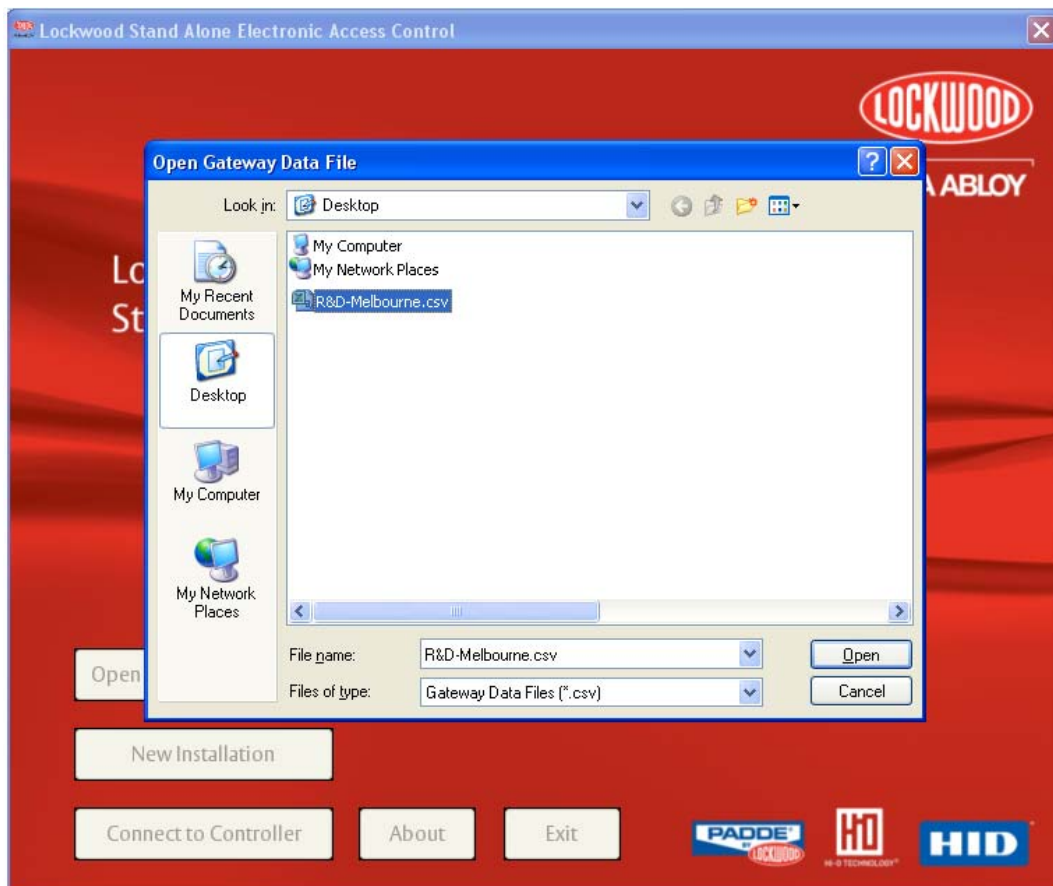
Lockwood Stand Alone Electronic Access Control

LOCKWOOD

A ABLOY

Lo
St

Open Gateway Data File

Look in: Desktop

My Recent Documents

Desktop

My Computer

My Network Places

My Computer
My Network Places
R&D-Melbourne.csv

File name: R&D-Melbourne.csv
Files of type: Gateway Data Files (*.csv)

Open
Cancel

Open

New Installation

Connect to Controller

About

Exit

PADDE BY LOCKWOOD

HID HI-O TECHNOLOGY

HID